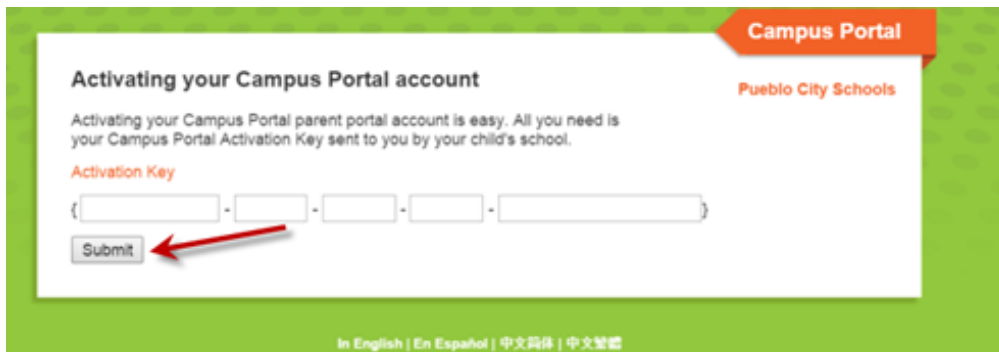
Campus Portal

Activating your Campus Portal account

Pueblo City Schools

Activating your Campus Portal parent portal account is easy. All you need is your Campus Portal Activation Key sent to you by your child's school.

Activation Key

{ - - - - }

Submit

In English | En Español | 中文简体 | 中文繁體